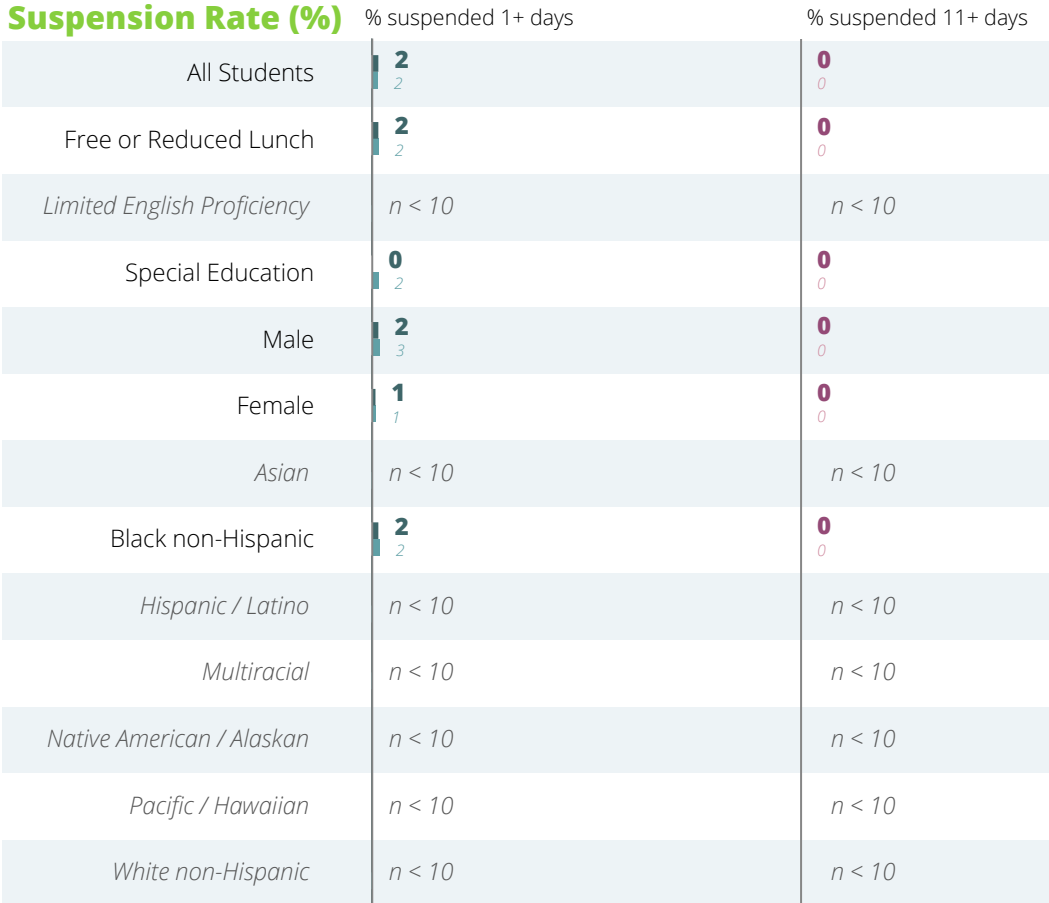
| Suspension Rate (%) | % suspended 1+ days | % suspended 11+ days |
|---|---|---|
| All Students | 2 2 | 0 0 |
| Free or Reduced Lunch | 2 2 | 0 0 |
| *Limited English Proficiency* | *n < 10* | *n < 10* |
| Special Education | 0 2 | 0 0 |
| Male | 2 3 | 0 0 |
| Female | 1 1 | 0 0 |
| *Asian* | *n < 10* | *n < 10* |
| Black non-Hispanic | 2 2 | 0 0 |
| *Hispanic / Latino* | *n < 10* | *n < 10* |
| *Multiracial* | *n < 10* | *n < 10* |
| *Native American / Alaskan* | *n < 10* | *n < 10* |
| *Pacific / Hawaiian* | *n < 10* | *n < 10* |
| *White non-Hispanic* | *n < 10* | *n < 10* |